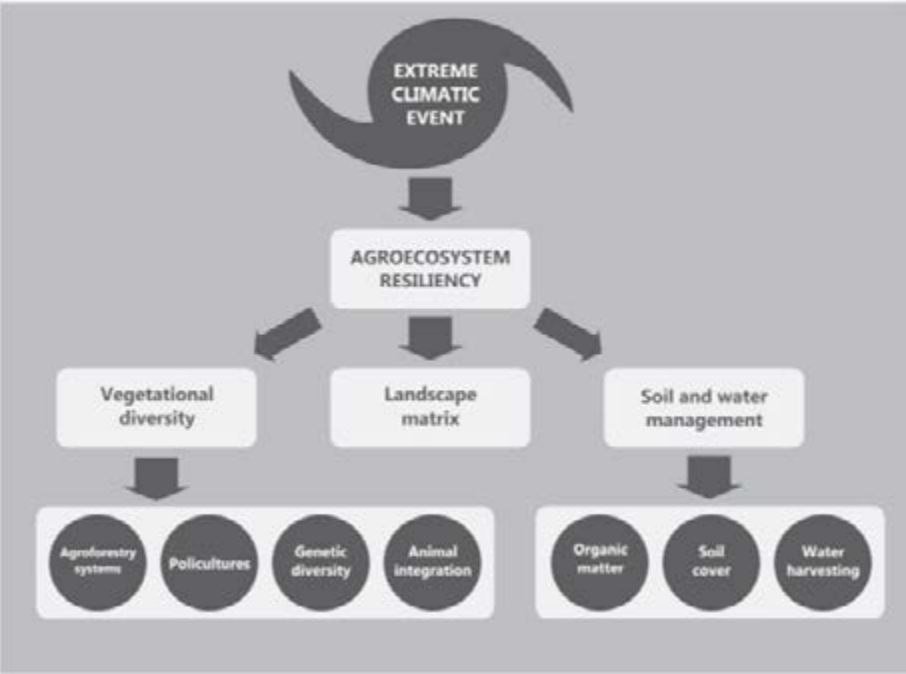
EXTREME CLIMATIC EVENT

AGROECOSYSTEM RESILIENCY

Vegetational diversity

Landscape matrix

Soil and water management

Agroforestry systems

Policultures

Genetic diversity

Animal integration

Organic matter

Soil cover

Water harvesting